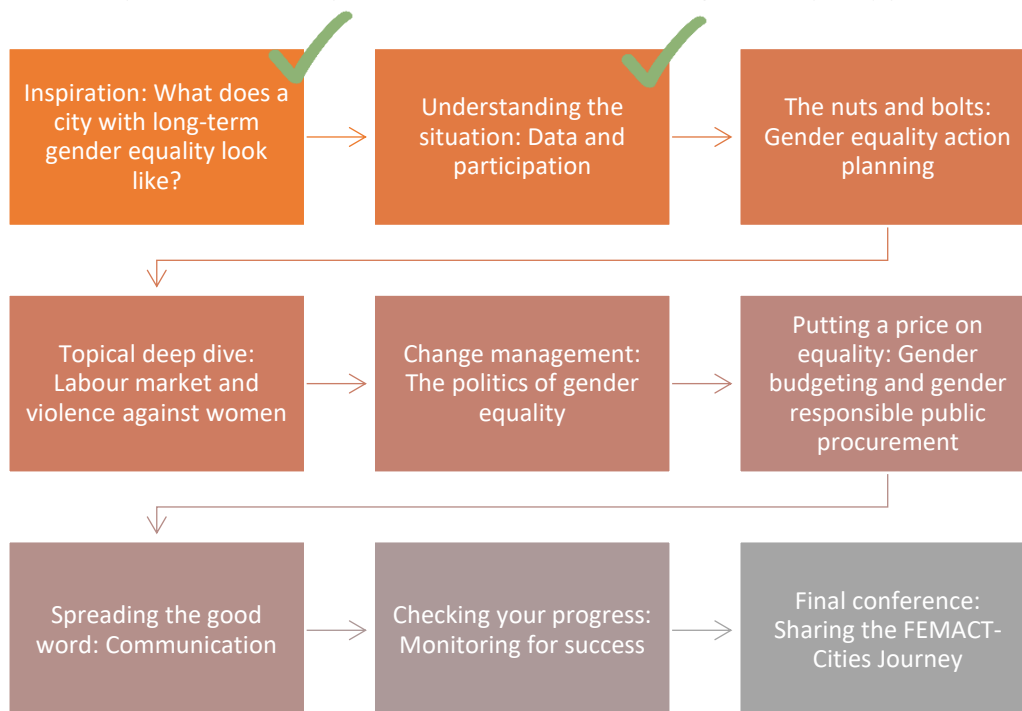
Inspiration: What does a city with long-term gender equality look like?

Understanding the situation: Data and participation

The nuts and bolts: Gender equality action planning

Topical deep dive: Labour market and violence against women

Change management: The politics of gender equality

Putting a price on equality: Gender budgeting and gender responsible public procurement

Spreading the good word: Communication

Checking your progress: Monitoring for success

Final conference: Sharing the FEMACT-Cities Journey